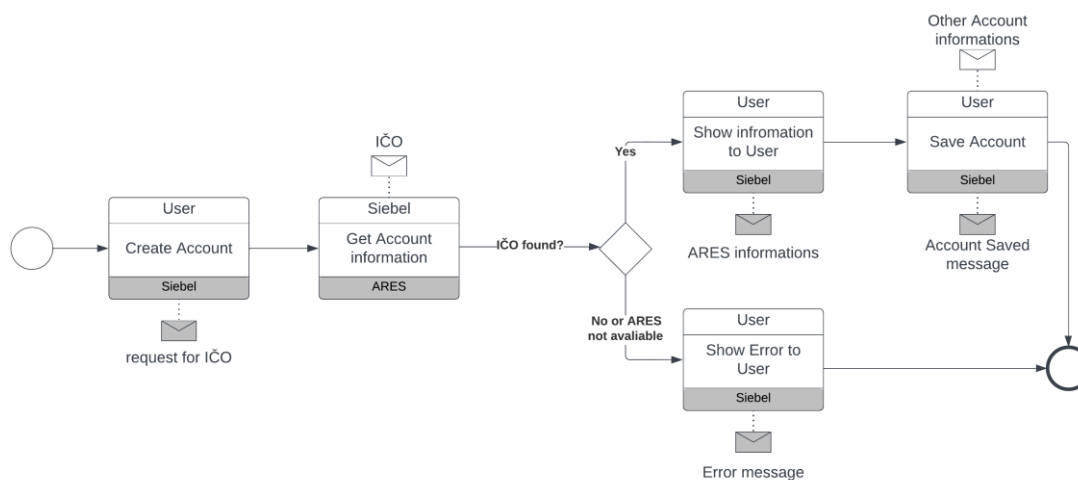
User
Create Account
Siebel
request for IČO

IČO
Siebel
Get Account information
ARES

IČO found?

Yes

User
Show infromation to User
Siebel
ARES informations

Other Account informations
User
Save Account
Siebel
Account Saved message

No or ARES not avaliable

User
Show Error to User
Siebel
Error message